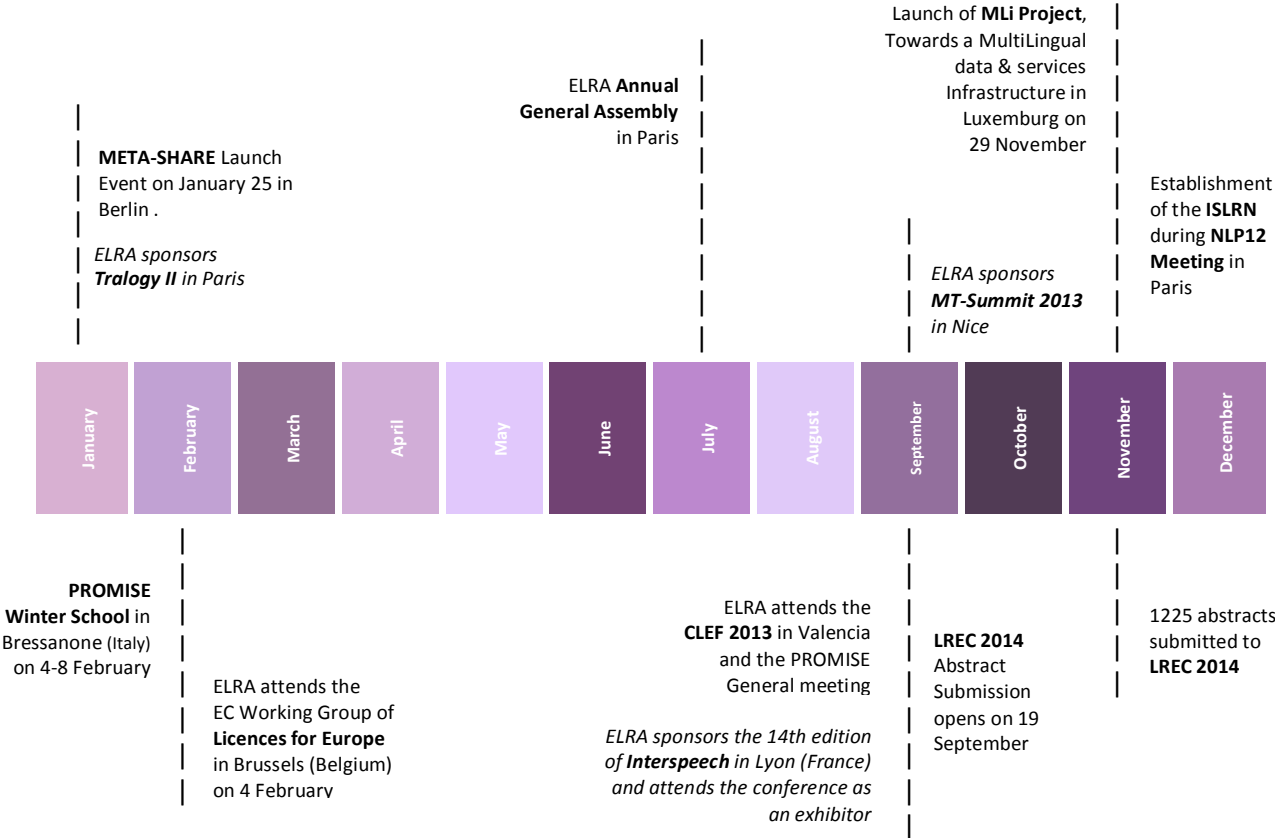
Launch of **MLi Project**, Towards a MultiLingual data & services Infrastructure in Luxemburg on 29 November

ELRA **Annual General Assembly** in Paris

**META-SHARE** Launch Event on January 25 in Berlin .

*ELRA sponsors* ***Tralogy II*** *in Paris*

Establishment of the **ISLRN** during **NLP12 Meeting** in Paris

*ELRA sponsors* ***MT-Summit 2013*** *in Nice*

January

February

March

April

May

June

July

August

September

October

November

December

**PROMISE Winter School** in Bressanone (Italy) on 4-8 February

ELRA attends the EC Working Group of **Licences for Europe** in Brussels (Belgium) on 4 February

ELRA attends the **CLEF 2013** in Valencia and the PROMISE General meeting

*ELRA sponsors the 14th edition of* ***Interspeech*** *in Lyon (France) and attends the conference as an exhibitor*

**LREC 2014** Abstract Submission opens on 19 September

1225 abstracts submitted to **LREC 2014**